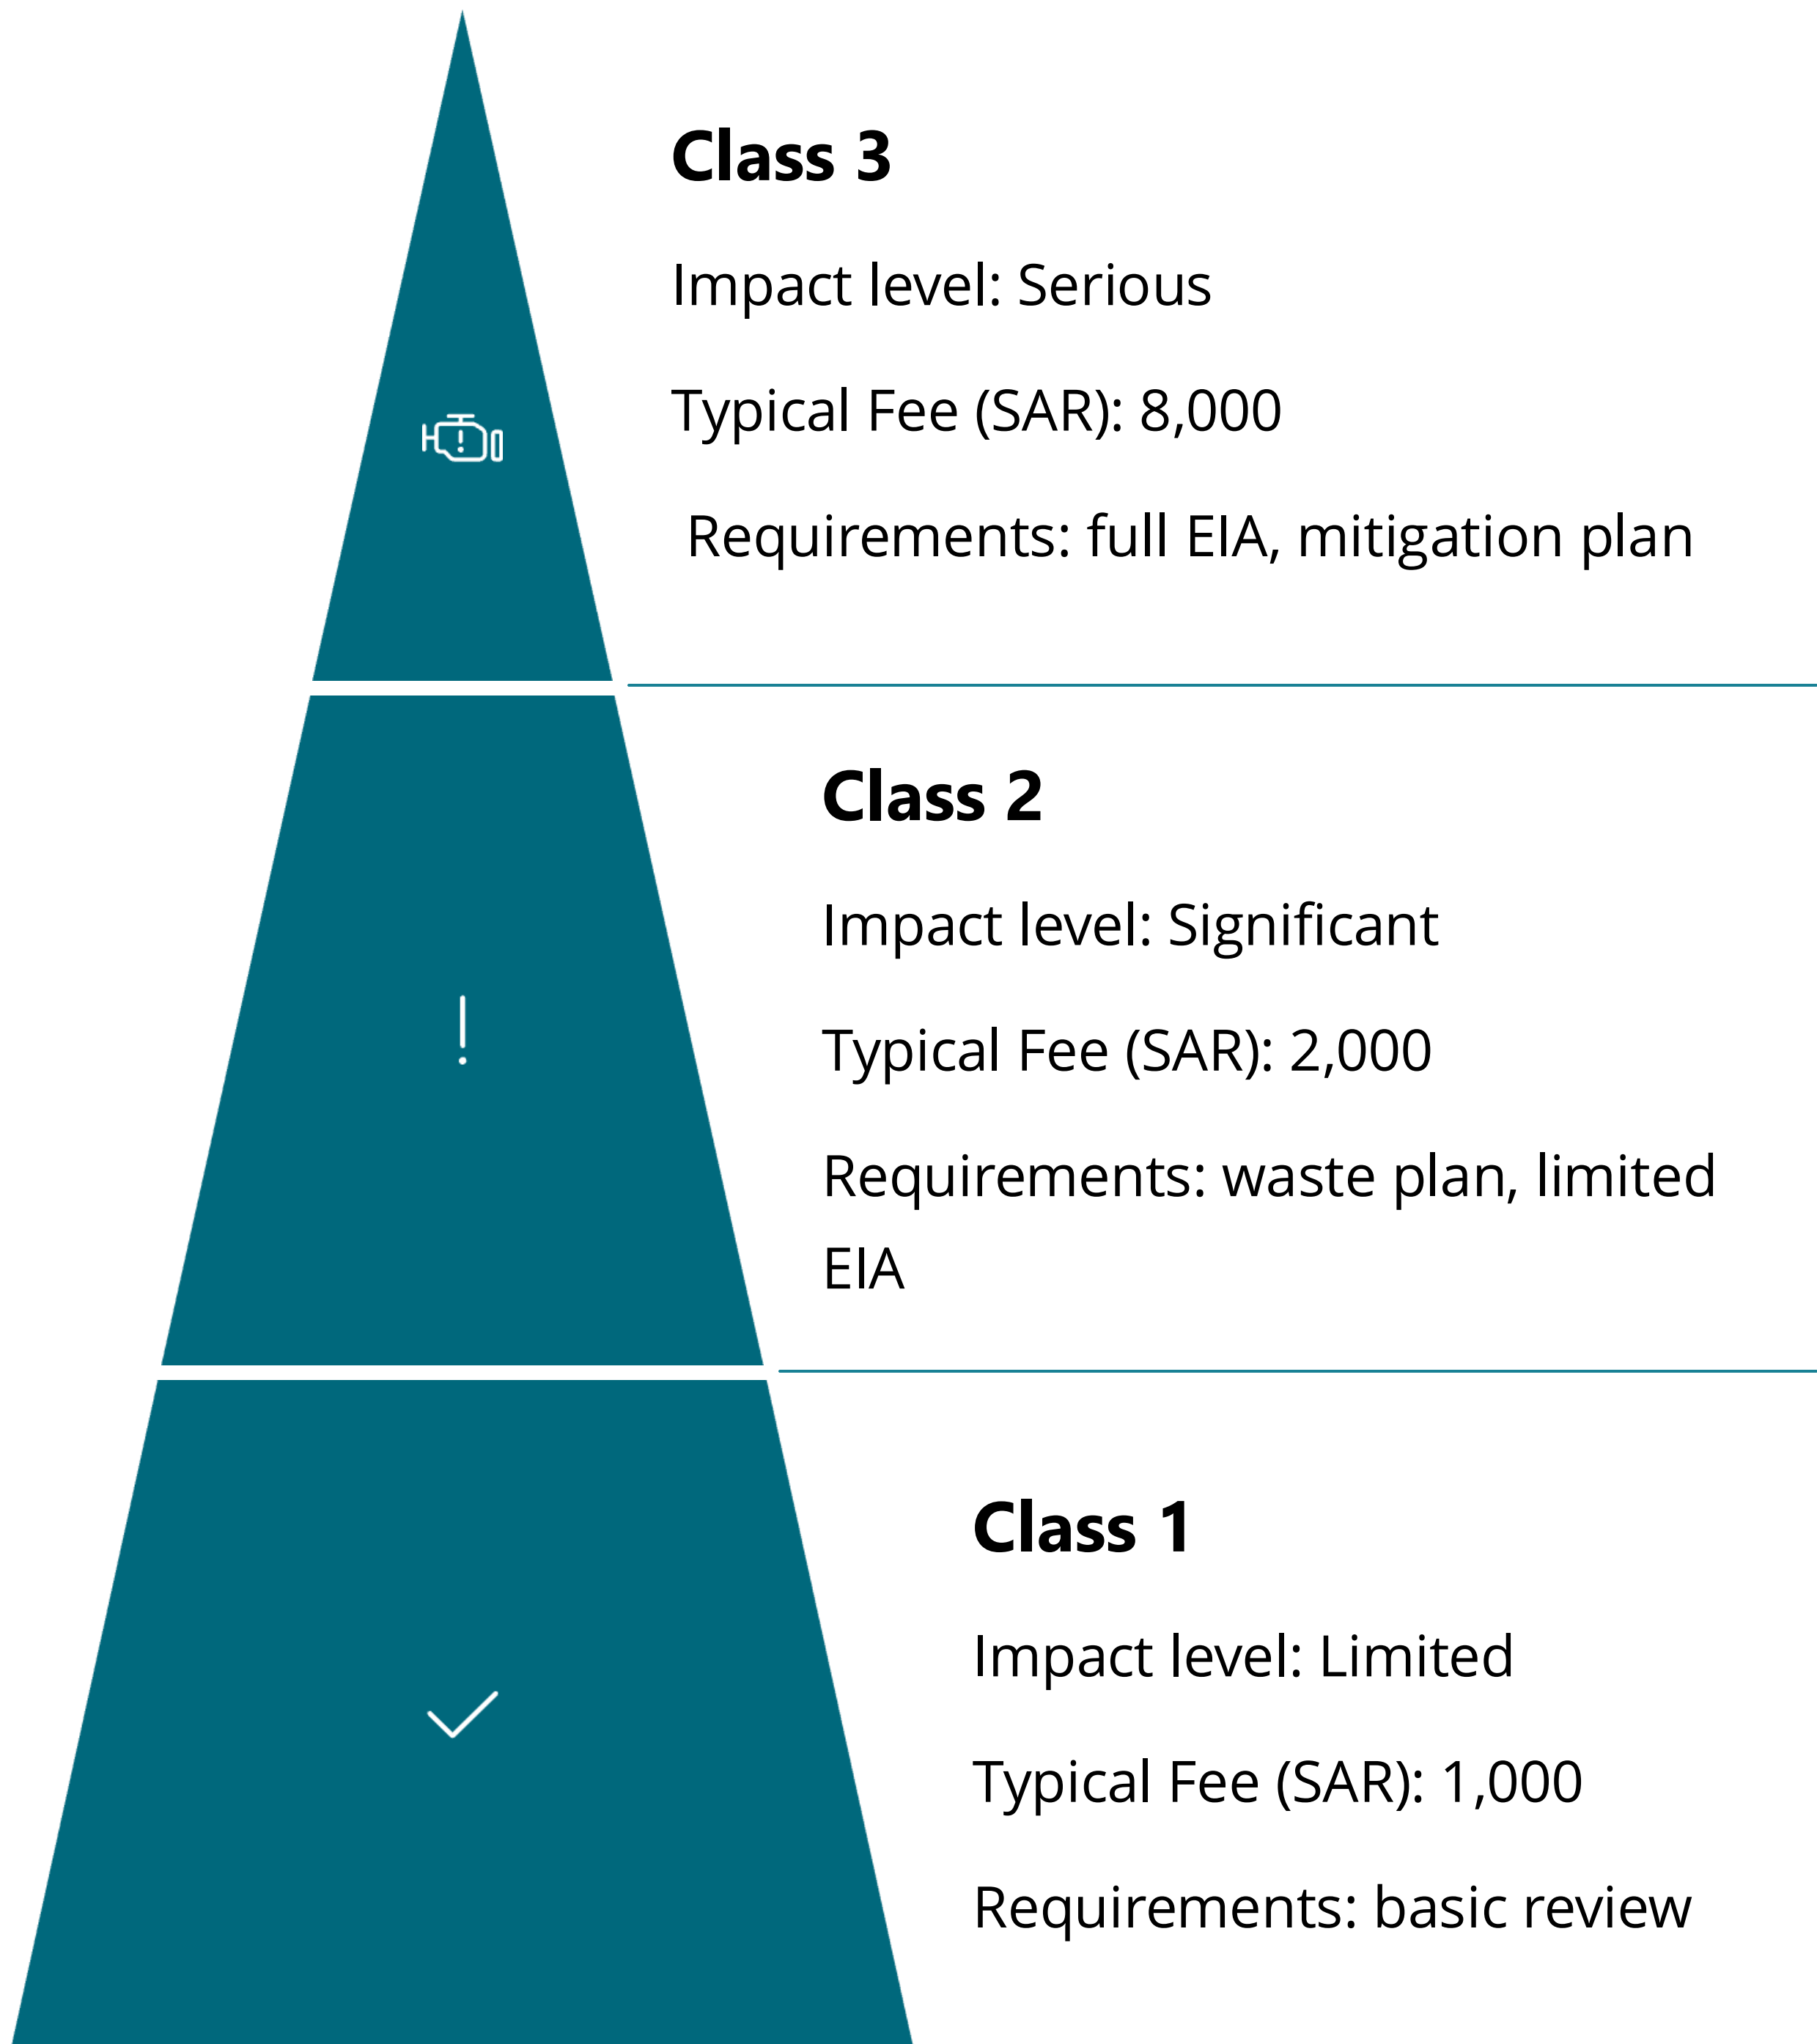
Class 3

Impact level: Serious

Typical Fee (SAR): 8,000

Requirements: full EIA, mitigation plan

Class 2

Impact level: Significant

Typical Fee (SAR): 2,000

Requirements: waste plan, limited EIA

Class 1

Impact level: Limited

Typical Fee (SAR): 1,000

Requirements: basic review